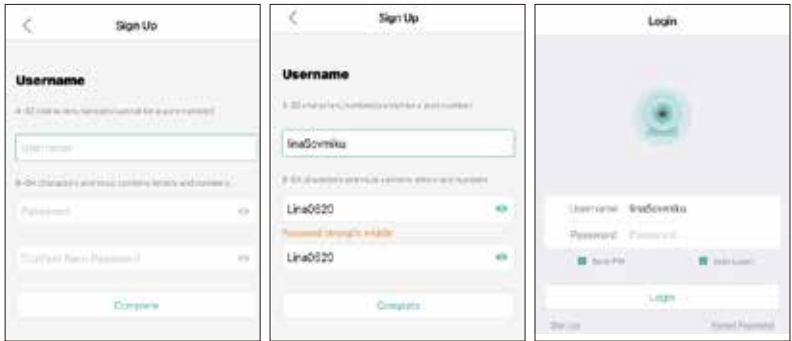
Sign Up

Username

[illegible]

Username

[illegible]

Password

Confirm New Password

Complete

Sign Up

Username

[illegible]

linaSovmiku

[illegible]

Lina0620

Password strength: middle

Lina0620

Complete

Login

Username linaSovmiku

Password Password

Save PW

Auto Login

Login

Sign Up

Forget Password